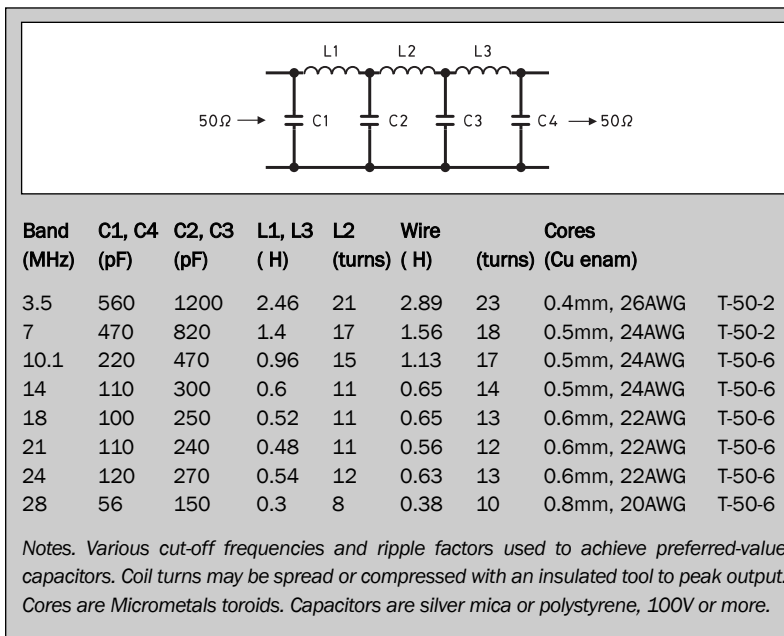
L1 L2 L3

50Ω → C1 C2 C3 C4 → 50Ω

| Band (MHz) | C1, C4 (pF) | C2, C3 (pF) | L1, L3 ( H) | L2 (turns) | Wire ( H) | (turns) | Cores (Cu enam) | |
|---|---|---|---|---|---|---|---|---|
| 3.5 | 560 | 1200 | 2.46 | 21 | 2.89 | 23 | 0.4mm, 26AWG | T-50-2 |
| 7 | 470 | 820 | 1.4 | 17 | 1.56 | 18 | 0.5mm, 24AWG | T-50-2 |
| 10.1 | 220 | 470 | 0.96 | 15 | 1.13 | 17 | 0.5mm, 24AWG | T-50-6 |
| 14 | 110 | 300 | 0.6 | 11 | 0.65 | 14 | 0.5mm, 24AWG | T-50-6 |
| 18 | 100 | 250 | 0.52 | 11 | 0.65 | 13 | 0.6mm, 22AWG | T-50-6 |
| 21 | 110 | 240 | 0.48 | 11 | 0.56 | 12 | 0.6mm, 22AWG | T-50-6 |
| 24 | 120 | 270 | 0.54 | 12 | 0.63 | 13 | 0.6mm, 22AWG | T-50-6 |
| 28 | 56 | 150 | 0.3 | 8 | 0.38 | 10 | 0.8mm, 20AWG | T-50-6 |

Notes. Various cut-off frequencies and ripple factors used to achieve preferred-value capacitors. Coil turns may be spread or compressed with an insulated tool to peak output. Cores are Micrometals toroids. Capacitors are silver mica or polystyrene, 100V or more.